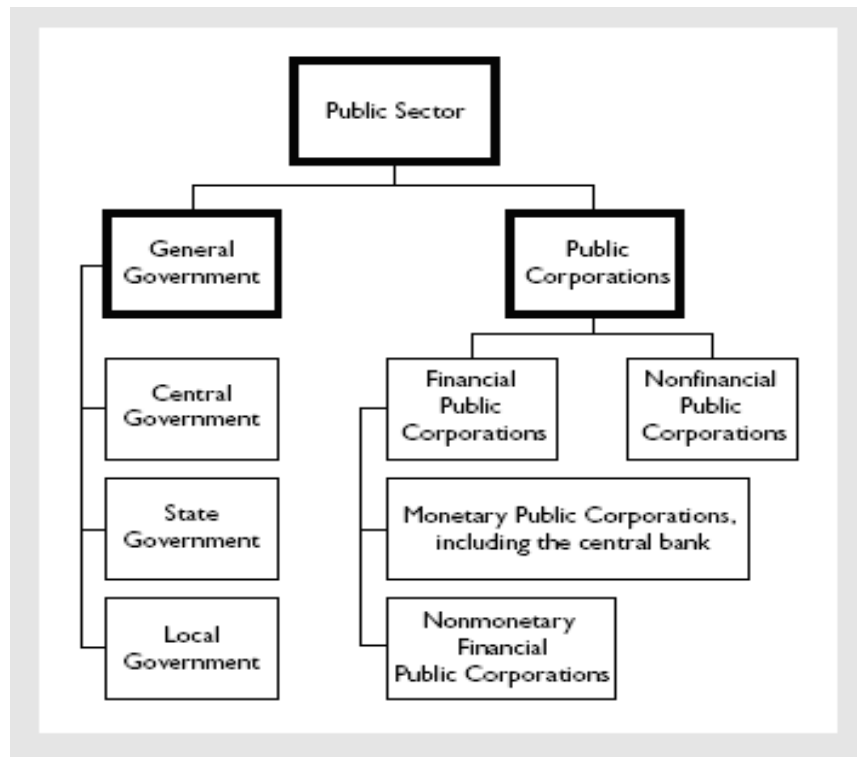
Public Sector

General Government

Central Government

State Government

Local Government

Public Corporations

Financial Public Corporations

Nonfinancial Public Corporations

Monetary Public Corporations, including the central bank

Nonmonetary Financial Public Corporations